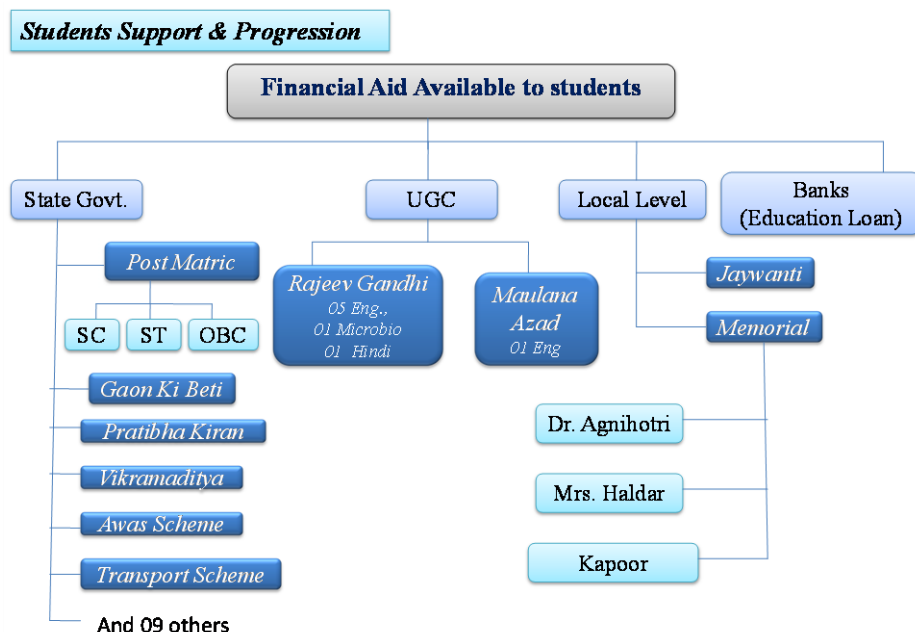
Students Support & Progression

Financial Aid Available to students

State Govt.

UGC

Local Level

Banks (Education Loan)

Post Matric

SC

ST

OBC

Rajeev Gandhi
05 Eng.,
01 Microbio
01 Hindi

Maulana Azad
01 Eng

Jaywanti

Memorial

Gaon Ki Beti

Pratibha Kiran

Vikramaditya

Awas Scheme

Transport Scheme

And 09 others

Dr. Agnihotri

Mrs. Haldar

Kapoor